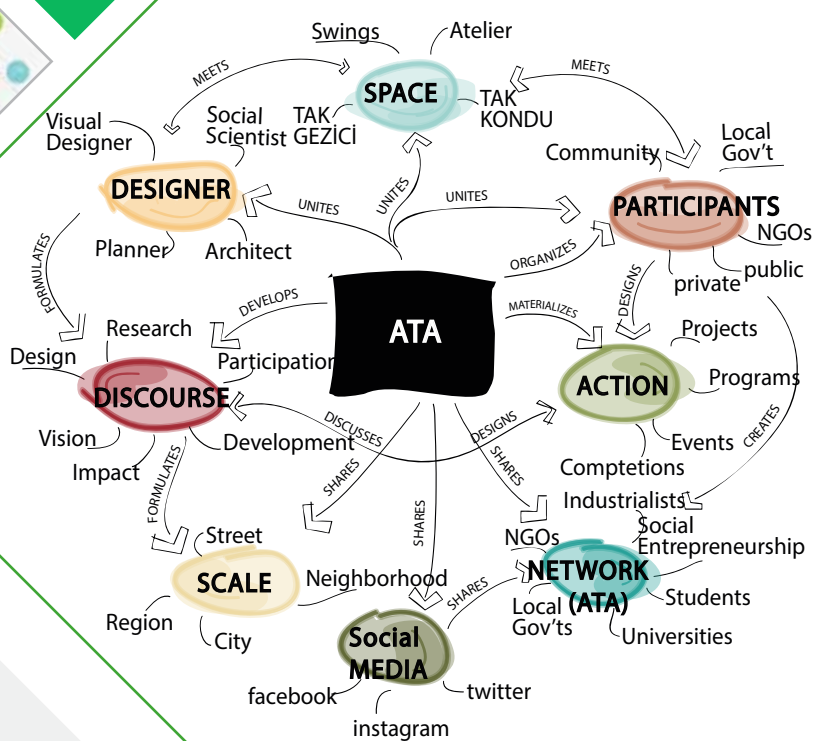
Swings
Atelier
MEETS
SPACE
MEETS
TAK GEZİCİ
TAK KONDU
Visual Designer
Social Scientist
Local Gov't
Community
DESIGNER
UNITES
UNITES
UNITES
PARTICIPANTS
NGOs
Planner
Architect
ORGANIZES
public
private
FORMULATES
DEVELOPS
ATA
MATERIALIZES
DESIGNS
Research
Projects
Design
Participation
ACTION
Programs
DISCOURSE
DISCUSSES
DESIGNS
Vision
Development
Events
CREATES
Impact
SHARES
SHARES
Comptetions
FORMULATES
SHARES
Industrialists
Social Entrepreneurship
Street
NGOs
SCALE
Neighborhood
NETWORK (ATA)
SHARES
Students
Region
Local Gov'ts
City
Social MEDIA
Universities
facebook
twitter
instagram